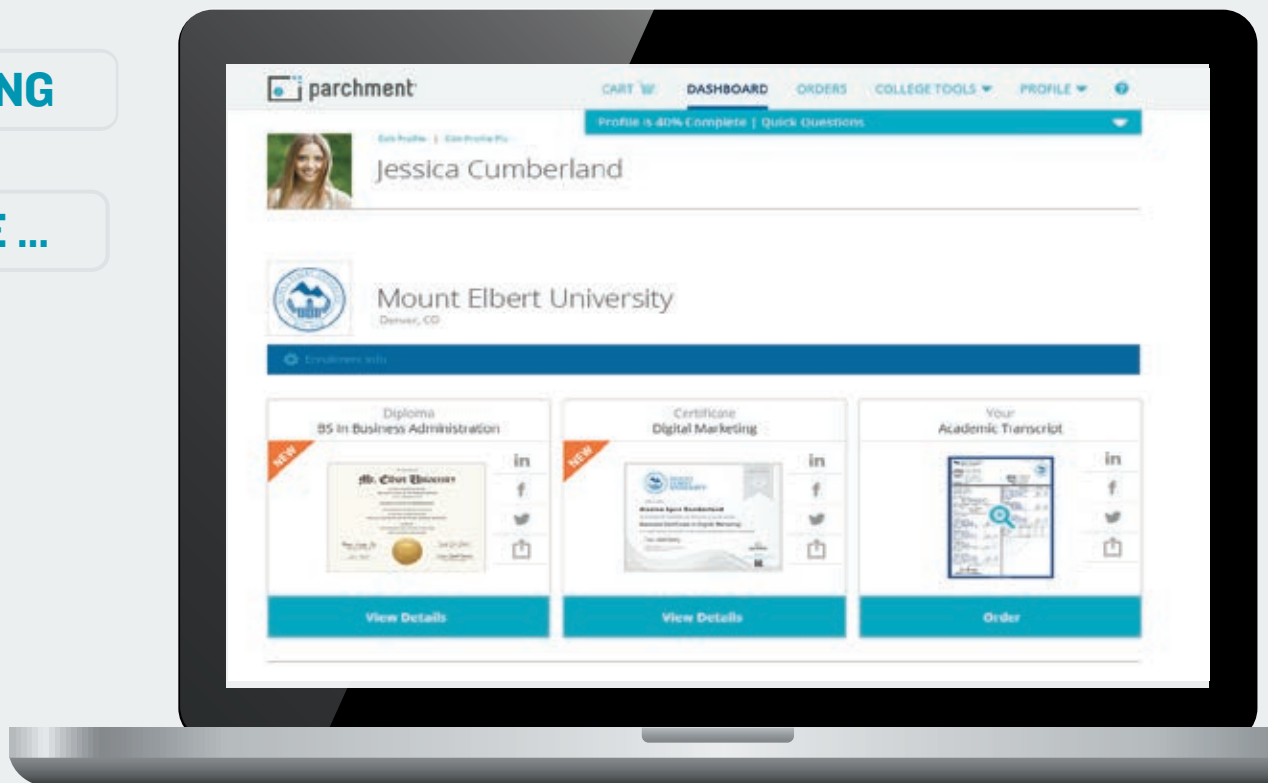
NG

E ...

parchment

CART DASHBOARD ORDERS COLLEGE TOOLS PROFILE

Profile is 40% Complete | Quick Questions

Edit Profile | Edit Profile Pic

Jessica Cumberland

Mount Elbert University
Denver, CO

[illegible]

Diploma
BS in Business Administration

NEW

Mt. Elbert University

in

Certificate
Digital Marketing

NEW

in

Your
Academic Transcript

in

View Details

View Details

Order